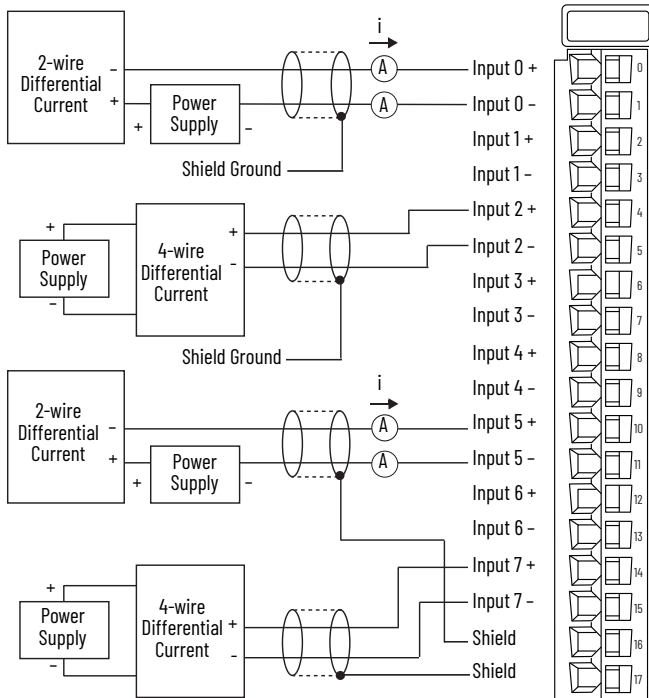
2-wire Differential Current
-
+
Power Supply
+
-
i
A
A
Input 0 +
Input 0 -
Input 1 +
Input 1 -
Shield Ground
+
Power Supply
-
4-wire Differential Current
+
-
Input 2 +
Input 2 -
Input 3 +
Input 3 -
Shield Ground
Input 4 +
Input 4 -
2-wire Differential Current
-
+
Power Supply
+
-
i
A
A
Input 5 +
Input 5 -
Input 6 +
Input 6 -
Input 7 +
Input 7 -
+
Power Supply
-
4-wire Differential Current
+
-
Shield
Shield
0
1
2
3
4
5
6
7
8
9
10
11
12
13
14
15
16
17